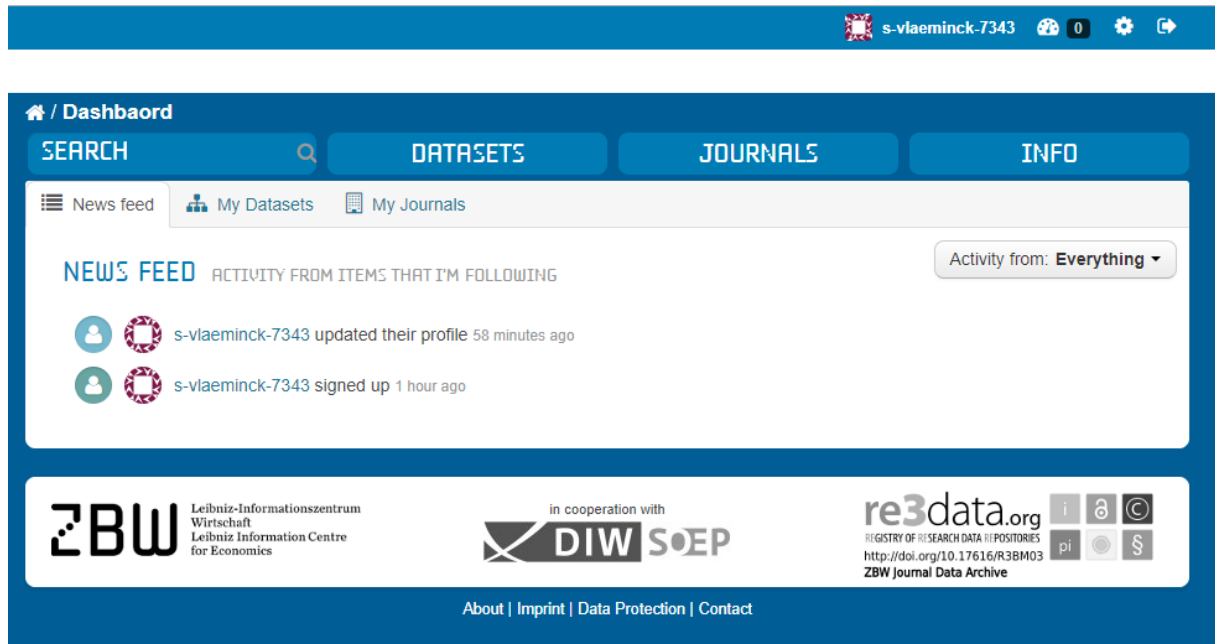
s-vlaeminck-7343 0

/ Dashbaord

SEARCH

DATASETS

JOURNALS

INFO

News feed My Datasets My Journals

Activity from: Everything

NEWS FEED ACTIVITY FROM ITEMS THAT I'M FOLLOWING

s-vlaeminck-7343 updated their profile 58 minutes ago

s-vlaeminck-7343 signed up 1 hour ago

ZBW Leibniz-Informationszentrum Wirtschaft Leibniz Information Centre for Economics

in cooperation with DIW SOEP

re3data.org REGISTRY OF RESEARCH DATA REPOSITORIES http://doi.org/10.17616/R3BM03 ZBW Journal Data Archive

i pi §

About | Imprint | Data Protection | Contact